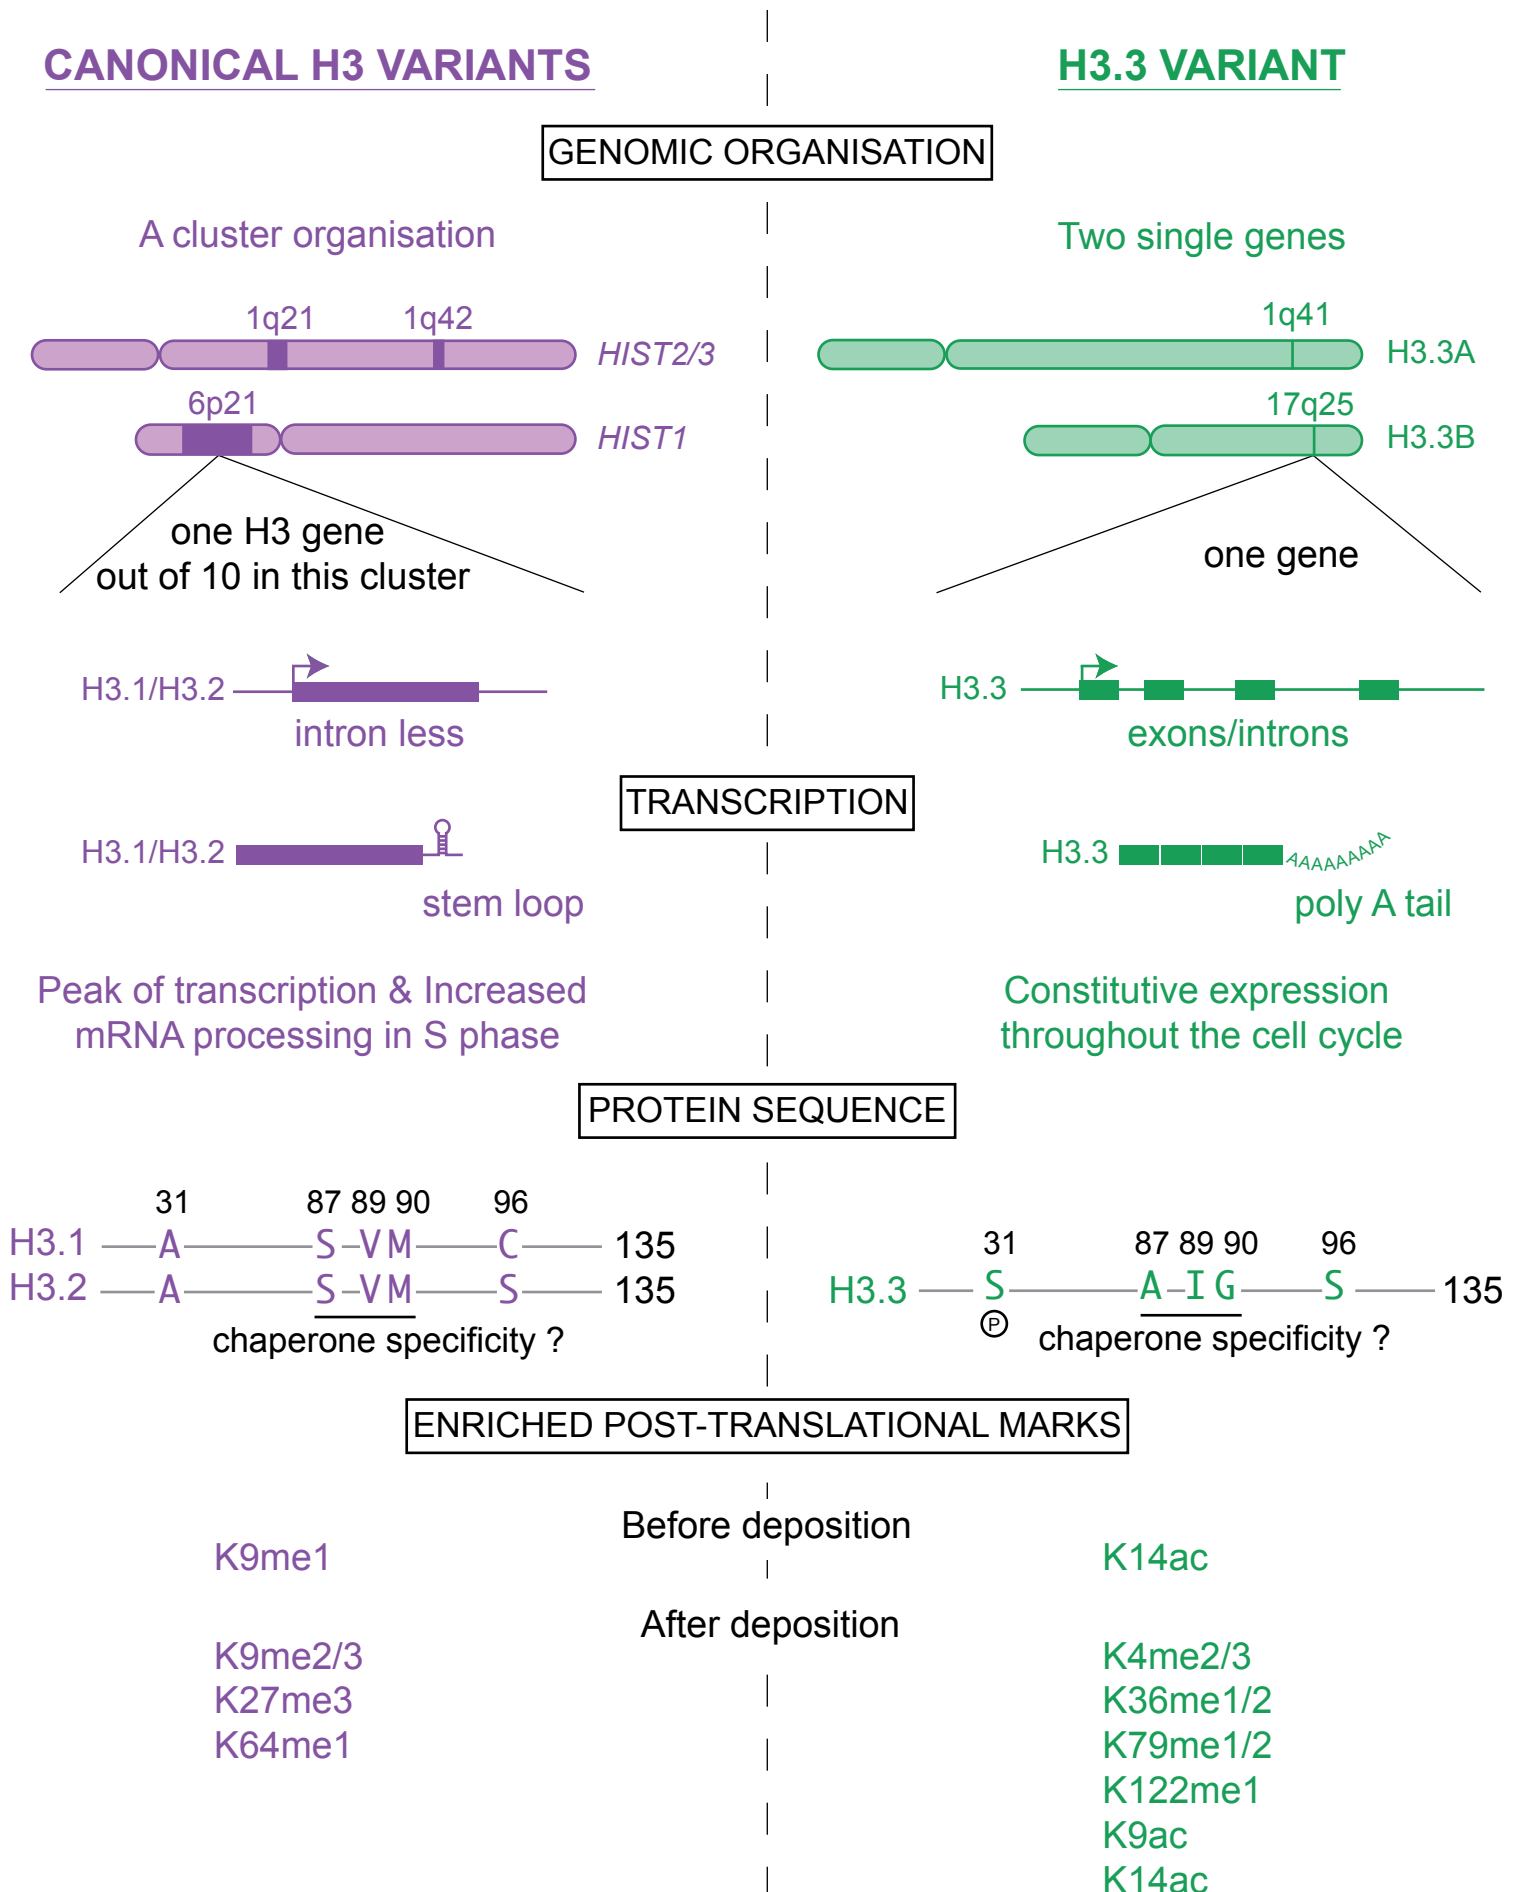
CANONICAL H3 VARIANTS

H3.3 VARIANT

GENOMIC ORGANISATION

A cluster organisation

Two single genes

1q21 1q42 HIST2/3

6p21 HIST1

1q41 H3.3A

17q25 H3.3B

one H3 gene out of 10 in this cluster

one gene

H3.1/H3.2

intron less

H3.3

exons/introns

TRANSCRIPTION

H3.1/H3.2

stem loop

H3.3 AAAAAAAAA

poly A tail

Peak of transcription & Increased mRNA processing in S phase

Constitutive expression throughout the cell cycle

PROTEIN SEQUENCE

31 87 89 90 96

H3.1 A S V M C 135

H3.2 A S V M S 135

chaperone specificity ?

31 87 89 90 96

H3.3 S A I G S 135

P

chaperone specificity ?

ENRICHED POST-TRANSLATIONAL MARKS

Before deposition

K9me1

K14ac

After deposition

K9me2/3
K27me3
K64me1

K4me2/3
K36me1/2
K79me1/2
K122me1
K9ac
K14ac